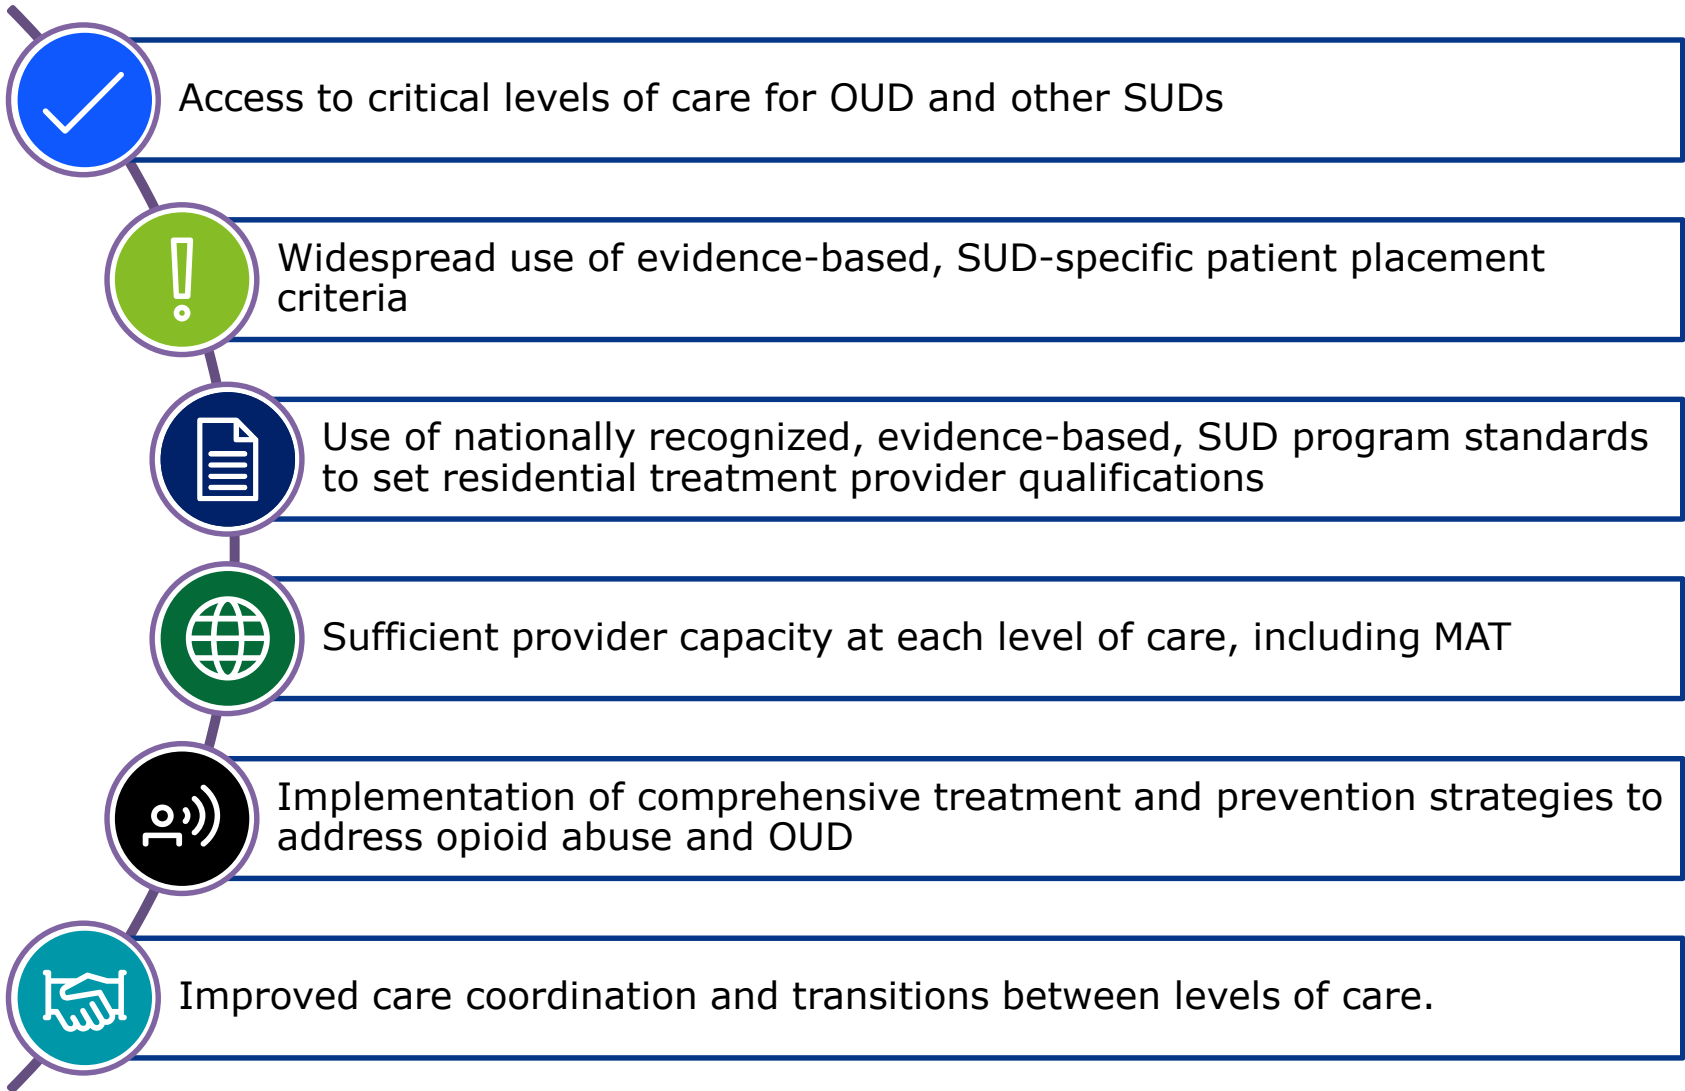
Access to critical levels of care for OUD and other SUDs

Widespread use of evidence-based, SUD-specific patient placement criteria

Use of nationally recognized, evidence-based, SUD program standards to set residential treatment provider qualifications

Sufficient provider capacity at each level of care, including MAT

Implementation of comprehensive treatment and prevention strategies to address opioid abuse and OUD

Improved care coordination and transitions between levels of care.